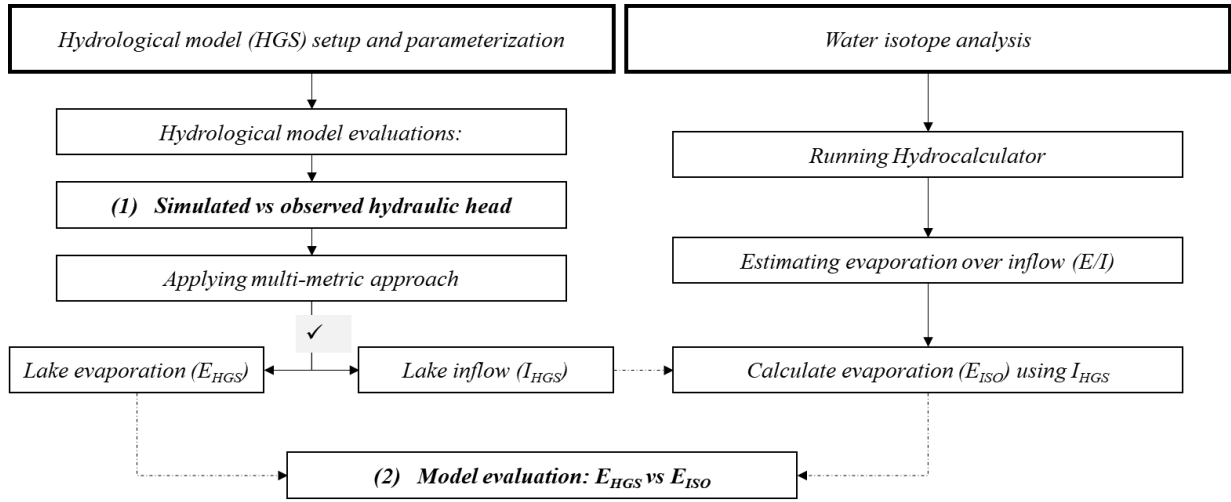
Hydrological model (HGS) setup and parameterization

Water isotope analysis

Hydrological model evaluations:

(1) Simulated vs observed hydraulic head

Applying multi-metric approach

✓

Running Hydrocalculator

Estimating evaporation over inflow (E/I)

Lake evaporation ($E_{HGS}$)

Lake inflow ($I_{HGS}$)

Calculate evaporation ($E_{ISO}$) using $I_{HGS}$

(2) Model evaluation: $E_{HGS}$ vs $E_{ISO}$